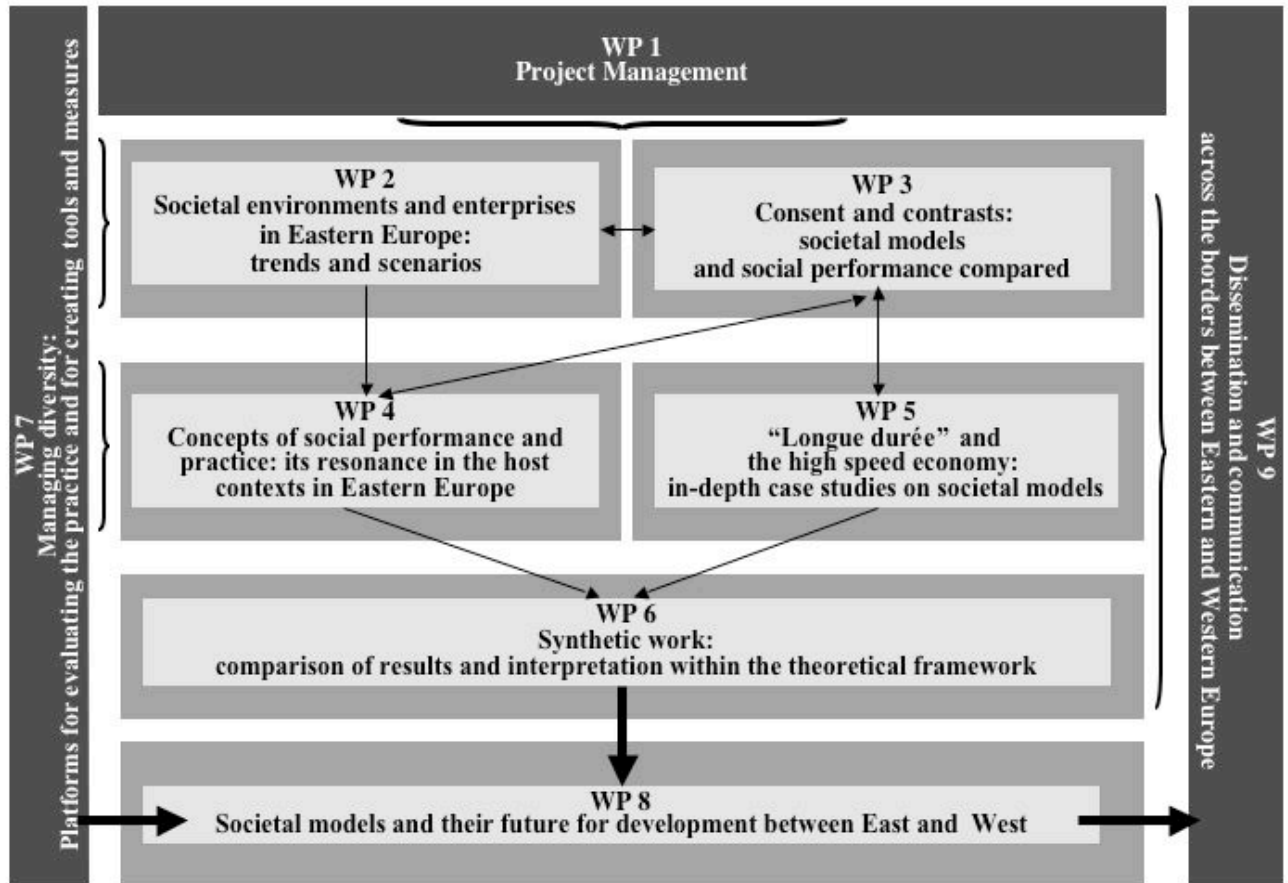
WP 1
Project Management

WP 7
Managing diversity:
Platforms for evaluating the practice and for creating tools and measures

WP 2
Societal environments and enterprises in Eastern Europe:
trends and scenarios

WP 3
Consent and contrasts:
societal models
and social performance compared

WP 4
Concepts of social performance and practice: its resonance in the host contexts in Eastern Europe

WP 5
"Longue durée" and
the high speed economy:
in-depth case studies on societal models

WP 6
Synthetic work:
comparison of results and interpretation within the theoretical framework

WP 8
Societal models and their future for development between East and West

WP 9
Dissemination and communication
across the borders between Eastern and Western Europe